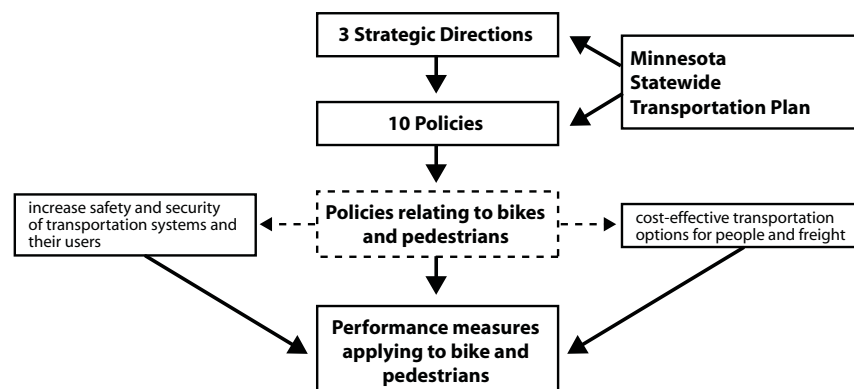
3 Strategic Directions

Minnesota Statewide Transportation Plan

10 Policies

increase safety and security of transportation systems and their users

Policies relating to bikes and pedestrians

cost-effective transportation options for people and freight

Performance measures applying to bike and pedestrians